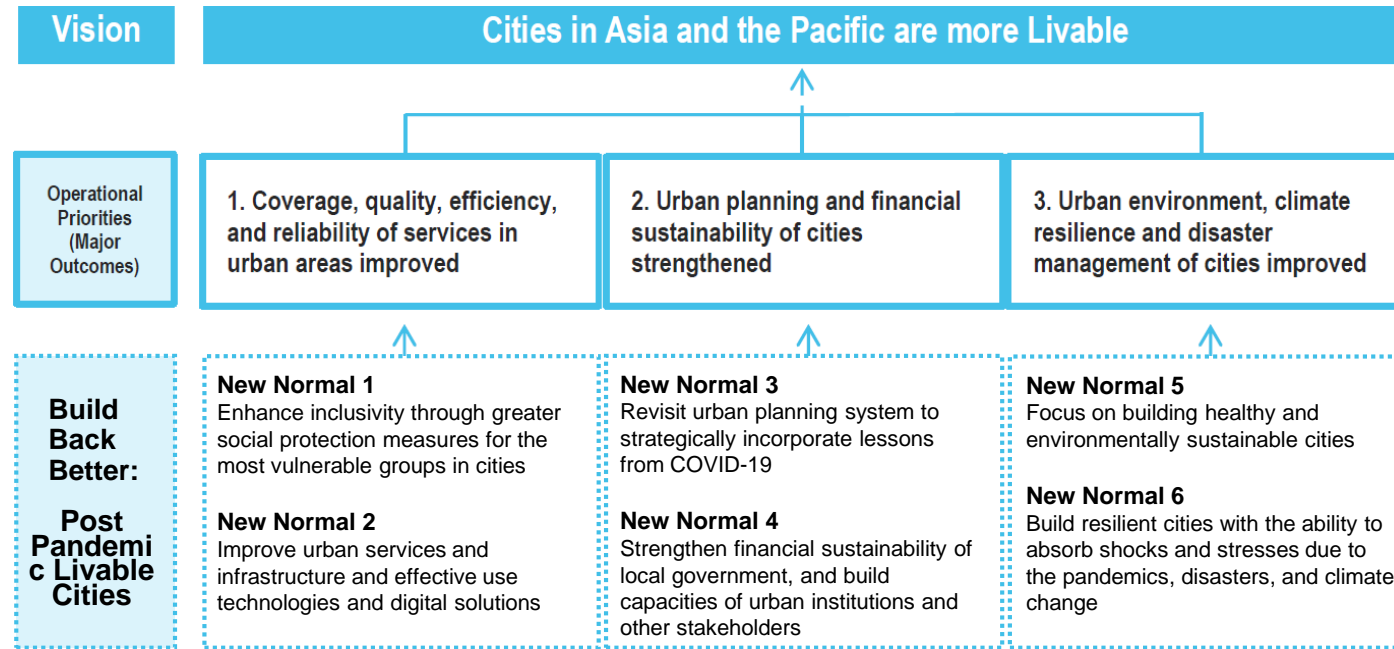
Vision

Cities in Asia and the Pacific are more Livable

Operational Priorities (Major Outcomes)

1. Coverage, quality, efficiency, and reliability of services in urban areas improved

2. Urban planning and financial sustainability of cities strengthened

3. Urban environment, climate resilience and disaster management of cities improved

Build Back Better:

Post Pandemic Livable Cities

New Normal 1
Enhance inclusivity through greater social protection measures for the most vulnerable groups in cities

New Normal 2
Improve urban services and infrastructure and effective use technologies and digital solutions

New Normal 3
Revisit urban planning system to strategically incorporate lessons from COVID-19

New Normal 4
Strengthen financial sustainability of local government, and build capacities of urban institutions and other stakeholders

New Normal 5
Focus on building healthy and environmentally sustainable cities

New Normal 6
Build resilient cities with the ability to absorb shocks and stresses due to the pandemics, disasters, and climate change